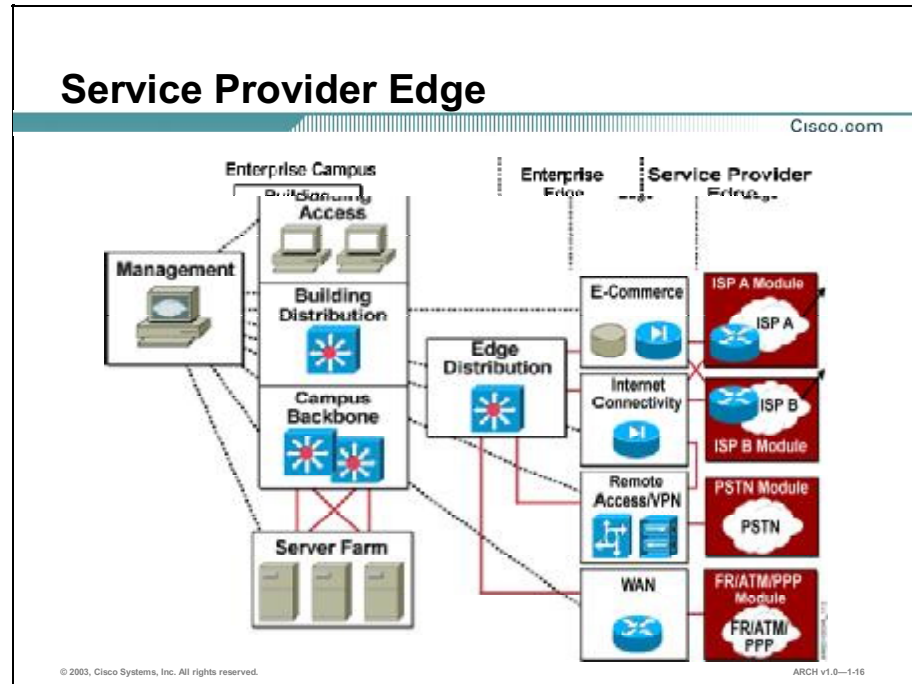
Service Provider Edge

Cisco.com

Enterprise Campus

Enterprise Edge

Service Provider Edge

Building Access

Management

Building Distribution

Edge Distribution

Campus Backbone

Server Farm

E-Commerce

Internet Connectivity

Remote Access/VPN

WAN

ISP A Module

ISP A

ISP B

ISP B Module

PSTN Module

PSTN

FR/ATM/PPP Module

FR/ATM/PPP

© 2003, Cisco Systems, Inc. All rights reserved.

ARCH v1.0—1-16